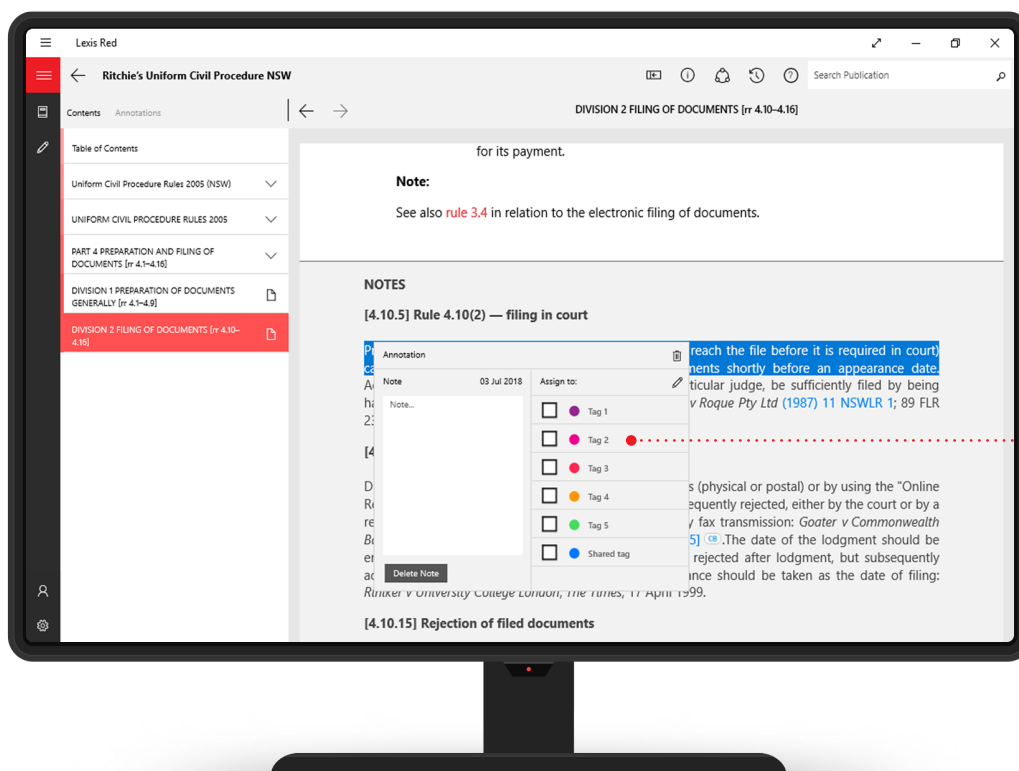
Lexis Red

Ritchie's Uniform Civil Procedure NSW

Search Publication

Contents Annotations

DIVISION 2 FILING OF DOCUMENTS [rr 4.10–4.16]

Table of Contents

Uniform Civil Procedure Rules 2005 (NSW)

UNIFORM CIVIL PROCEDURE RULES 2005

PART 4 PREPARATION AND FILING OF DOCUMENTS [rr 4.1–4.16]

DIVISION 1 PREPARATION OF DOCUMENTS GENERALLY [rr 4.1–4.9]

DIVISION 2 FILING OF DOCUMENTS [rr 4.10–4.16]

for its payment.

Note:

See also rule 3.4 in relation to the electronic filing of documents.

NOTES

[4.10.5] Rule 4.10(2) — filing in court

P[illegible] reach the file before it is required in court) ca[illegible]nents shortly before an appearance date. A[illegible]rticular judge, be sufficiently filed by being ha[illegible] v Roque Pty Ltd (1987) 11 NSWLR 1; 89 FLR 2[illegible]

[4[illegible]

D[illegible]s (physical or postal) or by using the "Online R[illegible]equently rejected, either by the court or by a re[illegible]y fax transmission: Goater v Commonwealth B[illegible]5] CB .The date of the lodgment should be e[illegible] rejected after lodgment, but subsequently a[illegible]ance should be taken as the date of filing: Rinker v University College London, The Times, 17 April 1999.

[4.10.15] Rejection of filed documents

Annotation

Note 03 Jul 2018

Note...

Delete Note

Assign to:

Tag 1

Tag 2

Tag 3

Tag 4

Tag 5

Shared tag